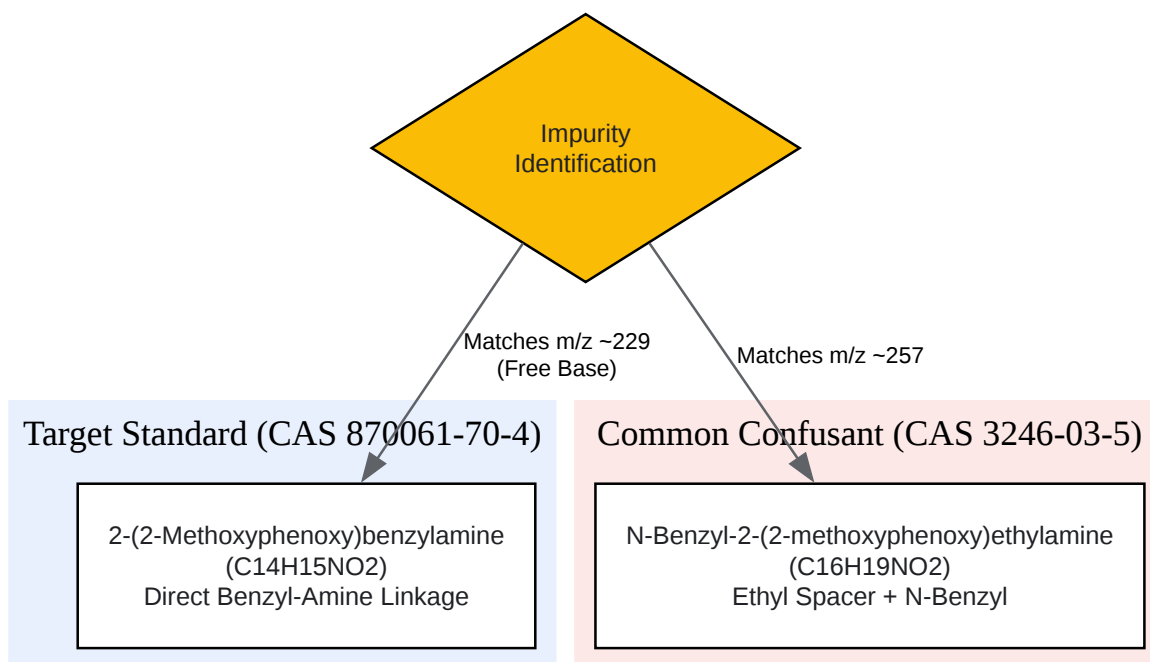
Impurity Identification

Matches m/z ~229 (Free Base)

Matches m/z ~257

Target Standard (CAS 870061-70-4)

2-(2-Methoxyphenoxy)benzylamine (C14H15NO2) Direct Benzyl-Amine Linkage

Common Confusant (CAS 3246-03-5)

N-Benzyl-2-(2-methoxyphenoxy)ethylamine (C16H19NO2) Ethyl Spacer + N-Benzyl